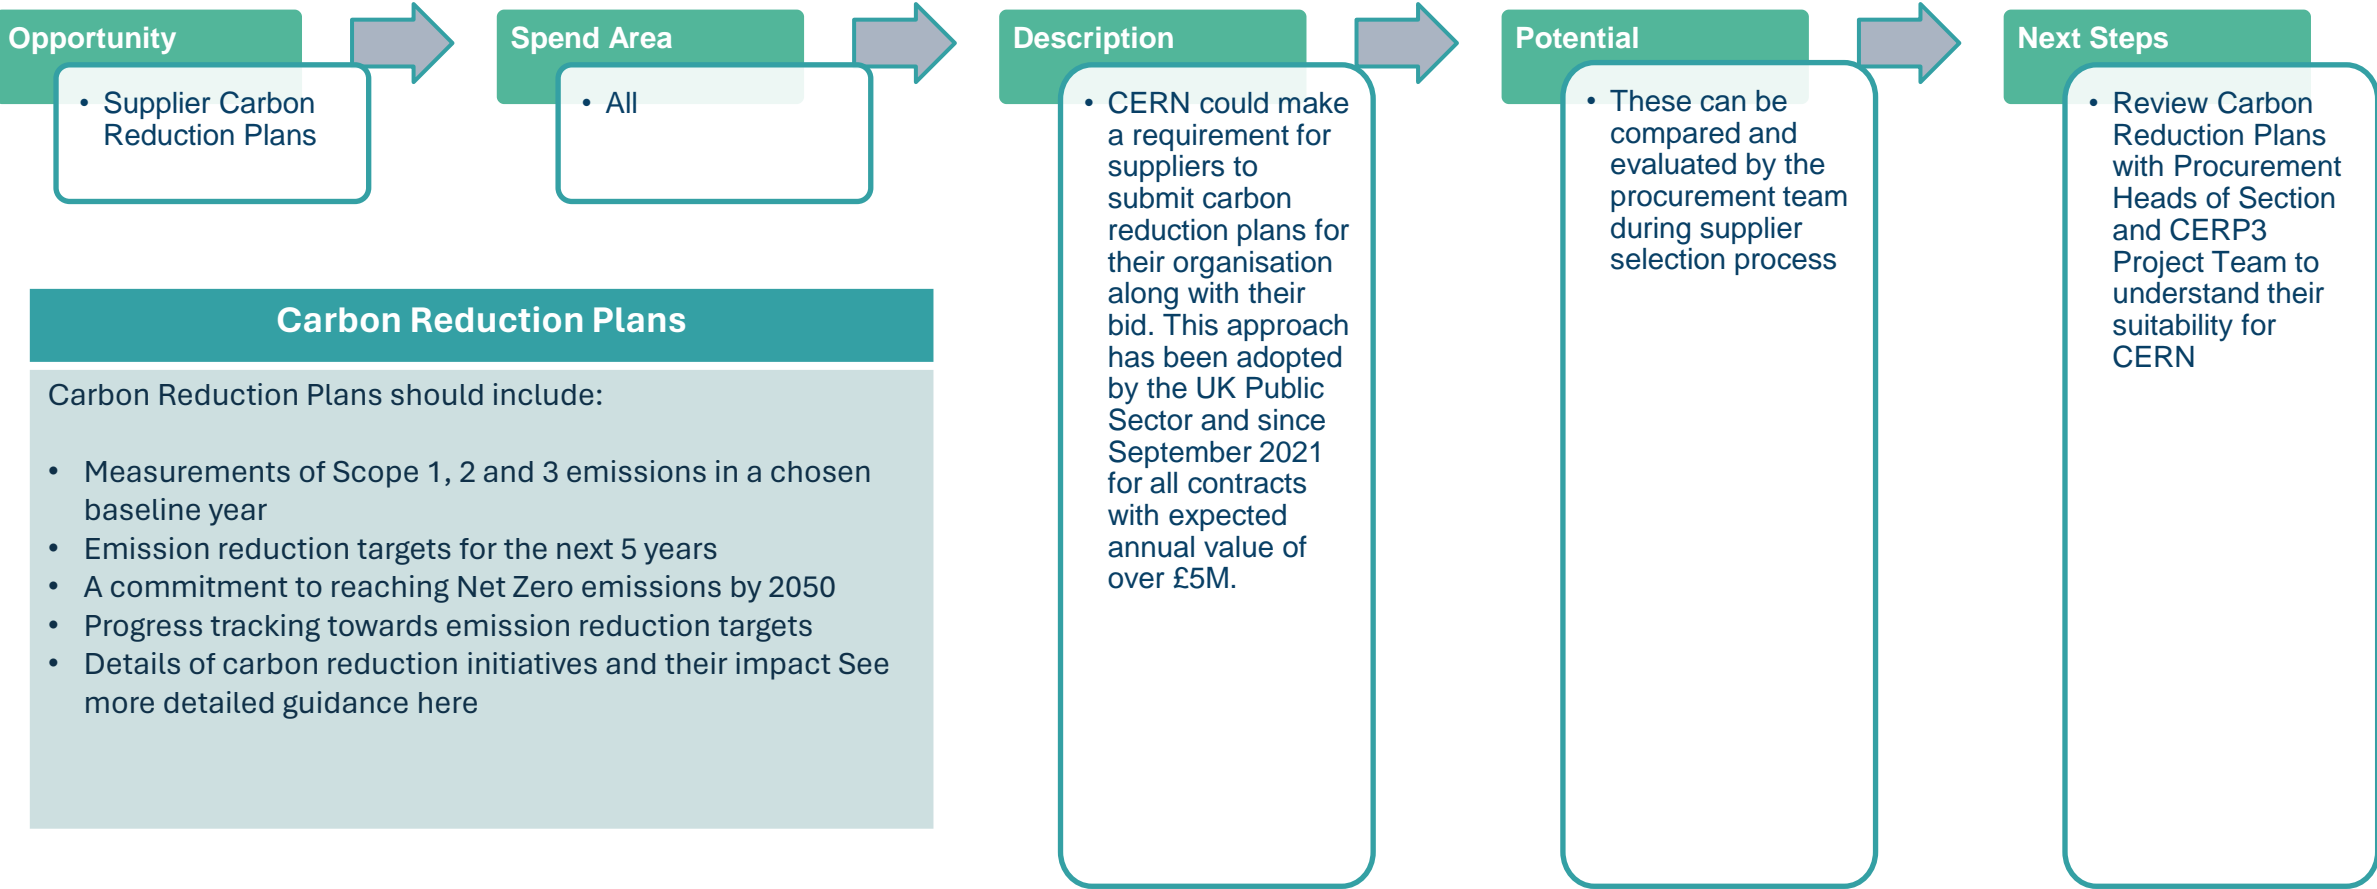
Opportunity

• Supplier Carbon Reduction Plans

Spend Area

• All

Description

• CERN could make a requirement for suppliers to submit carbon reduction plans for their organisation along with their bid. This approach has been adopted by the UK Public Sector and since September 2021 for all contracts with expected annual value of over £5M.

Potential

• These can be compared and evaluated by the procurement team during supplier selection process

Next Steps

• Review Carbon Reduction Plans with Procurement Heads of Section and CERP3 Project Team to understand their suitability for CERN

Carbon Reduction Plans

Carbon Reduction Plans should include:

• Measurements of Scope 1, 2 and 3 emissions in a chosen baseline year
• Emission reduction targets for the next 5 years
• A commitment to reaching Net Zero emissions by 2050
• Progress tracking towards emission reduction targets
• Details of carbon reduction initiatives and their impact See more detailed guidance here